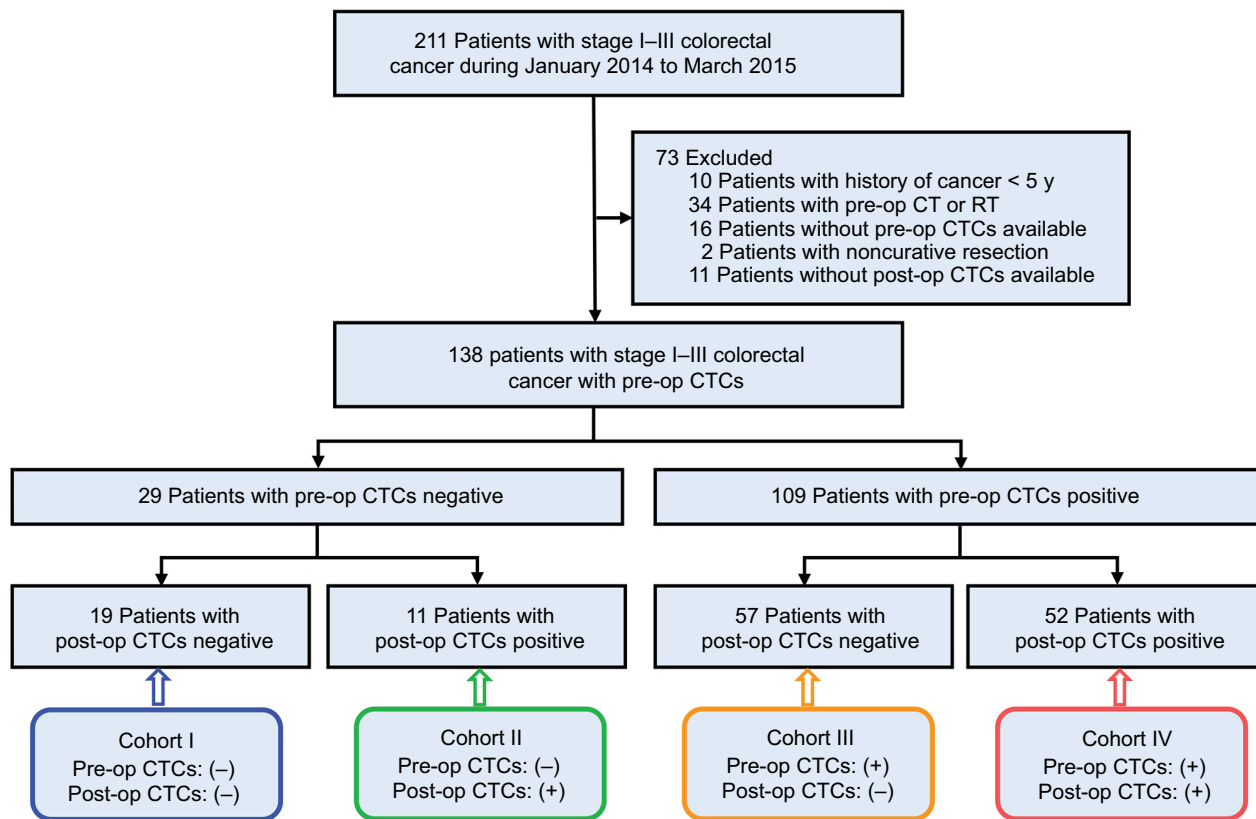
211 Patients with stage I–III colorectal cancer during January 2014 to March 2015

73 Excluded
10 Patients with history of cancer < 5 y
34 Patients with pre-op CT or RT
16 Patients without pre-op CTCs available
2 Patients with noncurative resection
11 Patients without post-op CTCs available

138 patients with stage I–III colorectal cancer with pre-op CTCs

29 Patients with pre-op CTCs negative

109 Patients with pre-op CTCs positive

19 Patients with post-op CTCs negative

11 Patients with post-op CTCs positive

57 Patients with post-op CTCs negative

52 Patients with post-op CTCs positive

Cohort I
Pre-op CTCs: (–)
Post-op CTCs: (–)

Cohort II
Pre-op CTCs: (–)
Post-op CTCs: (+)

Cohort III
Pre-op CTCs: (+)
Post-op CTCs: (–)

Cohort IV
Pre-op CTCs: (+)
Post-op CTCs: (+)